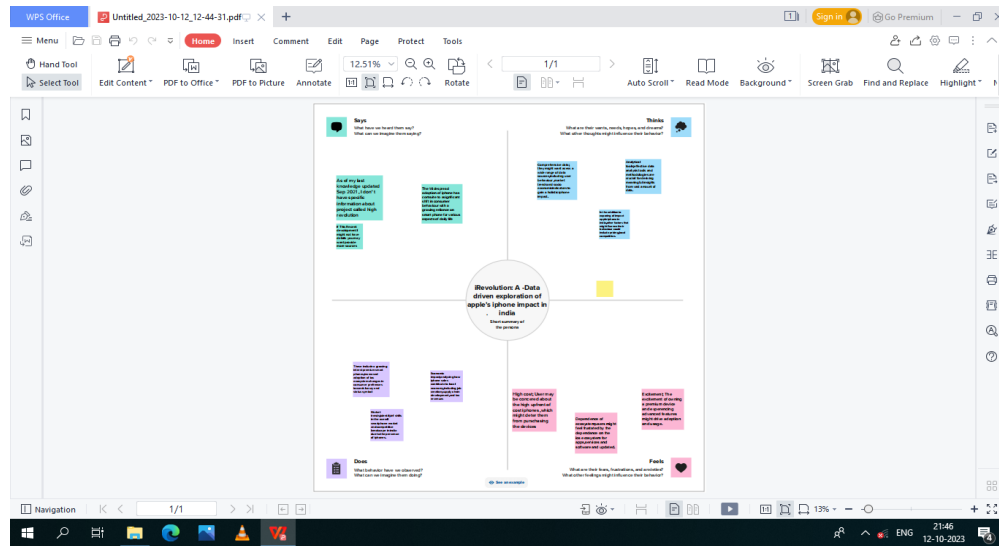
WPS Office　Untitled_2023-10-12_12-44-31.pdf　+　1　Sign in　Go Premium

Menu　Home　Insert　Comment　Edit　Page　Protect　Tools

Hand Tool　Select Tool　Edit Content　PDF to Office　PDF to Picture　Annotate　12.51%　Rotate　1/1　Auto Scroll　Read Mode　Background　Screen Grab　Find and Replace　Highlight

Says
What have we heard them say?
What can we imagine them saying?

Thinks
What are their wants, needs, hopes, and dreams?
What other thoughts might influence their behavior?

As of my last knowledge updated Sep 2021, I don't have specific information about project called high revolution

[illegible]

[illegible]

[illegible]

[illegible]

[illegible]

iRevolution: A -Data driven exploration of apple's iphone impact in india
Short summary of the persona

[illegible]

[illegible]

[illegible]

High cost, User may be concerned about the high upfront of cost iphone, which might deter them from purchasing the devices

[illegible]

Excitement: The excitement of owning a premium device on the upcoming advanced features might drive adoption and usage.

Does
What behavior have we observed?
What can we imagine them doing?

Feels
What are their fears, frustrations, and anxieties?
What other feelings might influence their behavior?

See an example

Navigation　1/1　13%　ENG　21:46　12-10-2023